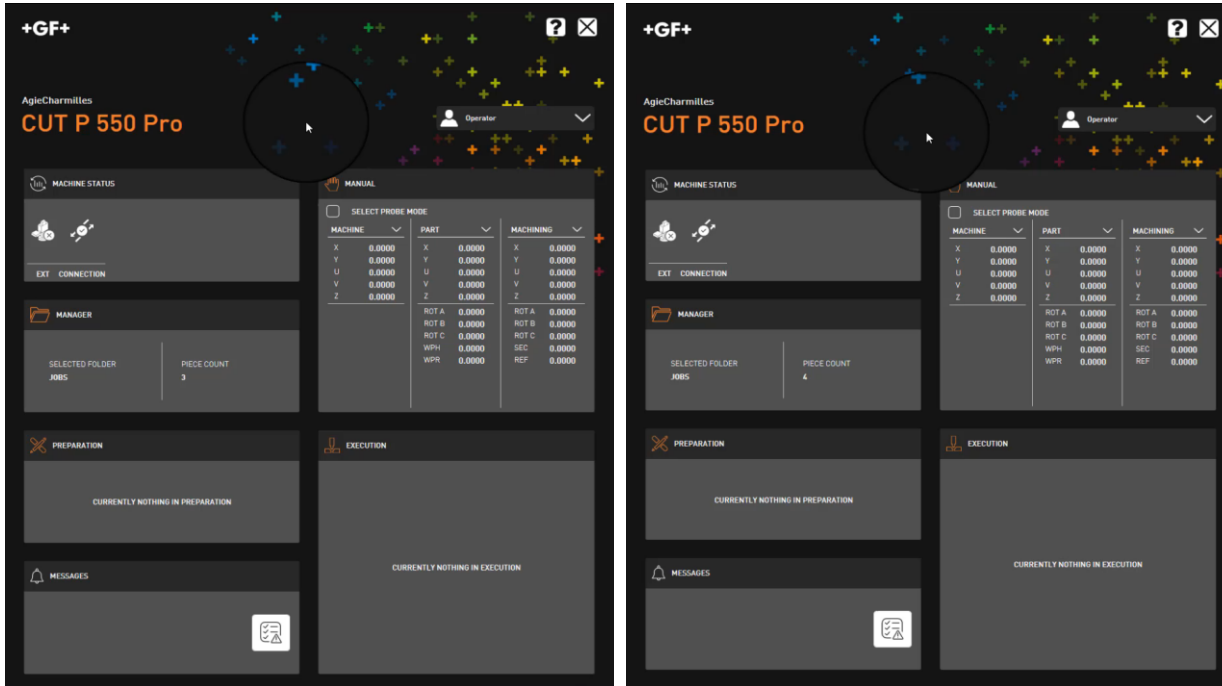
+GF+

AgieCharmilles
CUT P 550 Pro

Operator

MACHINE STATUS

EXT CONNECTION

MANUAL

SELECT PROBE MODE

| MACHINE | | PART | | MACHINING | |
|---|---|---|---|---|---|
| X | 0.0000 | X | 0.0000 | X | 0.0000 |
| Y | 0.0000 | Y | 0.0000 | Y | 0.0000 |
| U | 0.0000 | U | 0.0000 | U | 0.0000 |
| V | 0.0000 | V | 0.0000 | V | 0.0000 |
| Z | 0.0000 | Z | 0.0000 | Z | 0.0000 |
| | | ROT A | 0.0000 | ROT A | 0.0000 |
| | | ROT B | 0.0000 | ROT B | 0.0000 |
| | | ROT C | 0.0000 | ROT C | 0.0000 |
| | | WPH | 0.0000 | SEC | 0.0000 |
| | | WPR | 0.0000 | REF | 0.0000 |

MANAGER

SELECTED FOLDER
JOBS

PIECE COUNT
3

PREPARATION

CURRENTLY NOTHING IN PREPARATION

EXECUTION

CURRENTLY NOTHING IN EXECUTION

MESSAGES

+GF+

AgieCharmilles
CUT P 550 Pro

Operator

MACHINE STATUS

EXT CONNECTION

MANUAL

SELECT PROBE MODE

| MACHINE | | PART | | MACHINING | |
|---|---|---|---|---|---|
| X | 0.0000 | X | 0.0000 | X | 0.0000 |
| Y | 0.0000 | Y | 0.0000 | Y | 0.0000 |
| U | 0.0000 | U | 0.0000 | U | 0.0000 |
| V | 0.0000 | V | 0.0000 | V | 0.0000 |
| Z | 0.0000 | Z | 0.0000 | Z | 0.0000 |
| | | ROT A | 0.0000 | ROT A | 0.0000 |
| | | ROT B | 0.0000 | ROT B | 0.0000 |
| | | ROT C | 0.0000 | ROT C | 0.0000 |
| | | WPH | 0.0000 | SEC | 0.0000 |
| | | WPR | 0.0000 | REF | 0.0000 |

MANAGER

SELECTED FOLDER
JOBS

PIECE COUNT
4

PREPARATION

CURRENTLY NOTHING IN PREPARATION

EXECUTION

CURRENTLY NOTHING IN EXECUTION

MESSAGES